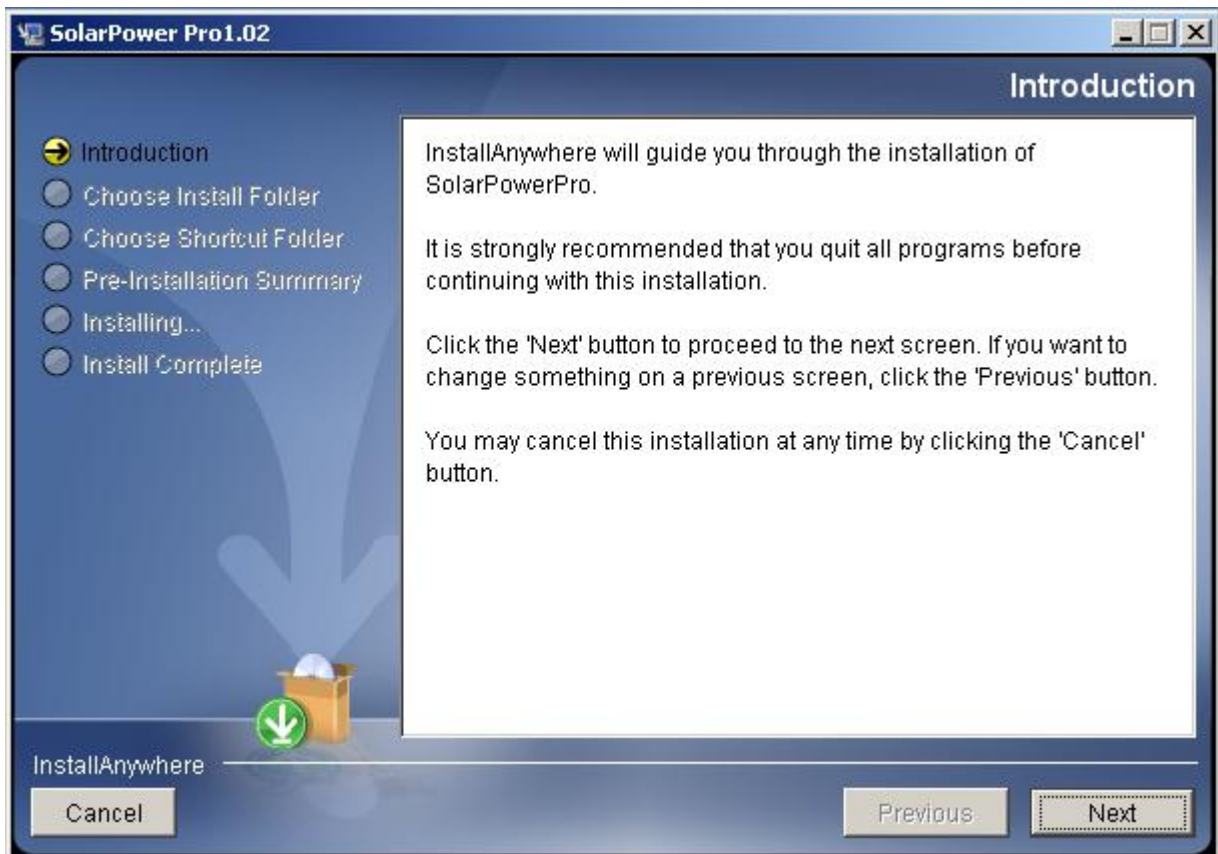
SolarPower Pro1.02

Introduction

Introduction
Choose Install Folder
Choose Shortcut Folder
Pre-Installation Summary
Installing...
Install Complete

InstallAnywhere will guide you through the installation of SolarPowerPro.

It is strongly recommended that you quit all programs before continuing with this installation.

Click the 'Next' button to proceed to the next screen. If you want to change something on a previous screen, click the 'Previous' button.

You may cancel this installation at any time by clicking the 'Cancel' button.

InstallAnywhere

Cancel

Previous

Next